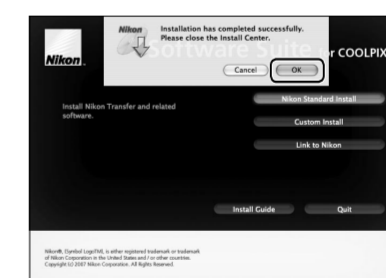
Nikon

Installation has completed successfully.
Please close the Install Center.

Cancel

OK

Nikon

Software Suite for COOLPIX

Install Nikon Transfer and related software.

Nikon Standard Install

Custom Install

Link to Nikon

Install Guide

Quit

Nikon®, Symbol Logo?XML is either registered trademark or trademark of Nikon Corporation in the United States and / or other countries. Copyright (c) 2007 Nikon Corporation. All Rights Reserved.